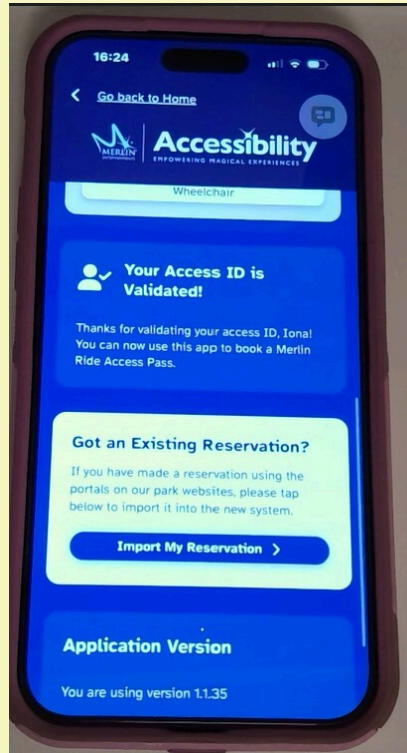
16:24

Go back to Home

MERLIN ENTERTAINMENTS

Accessibility
EMPOWERING MAGICAL EXPERIENCES

Wheelchair

Your Access ID is Validated!

Thanks for validating your access ID, Iona! You can now use this app to book a Merlin Ride Access Pass.

Got an Existing Reservation?

If you have made a reservation using the portals on our park websites, please tap below to import it into the new system.

Import My Reservation >

Application Version

You are using version 1.1.35